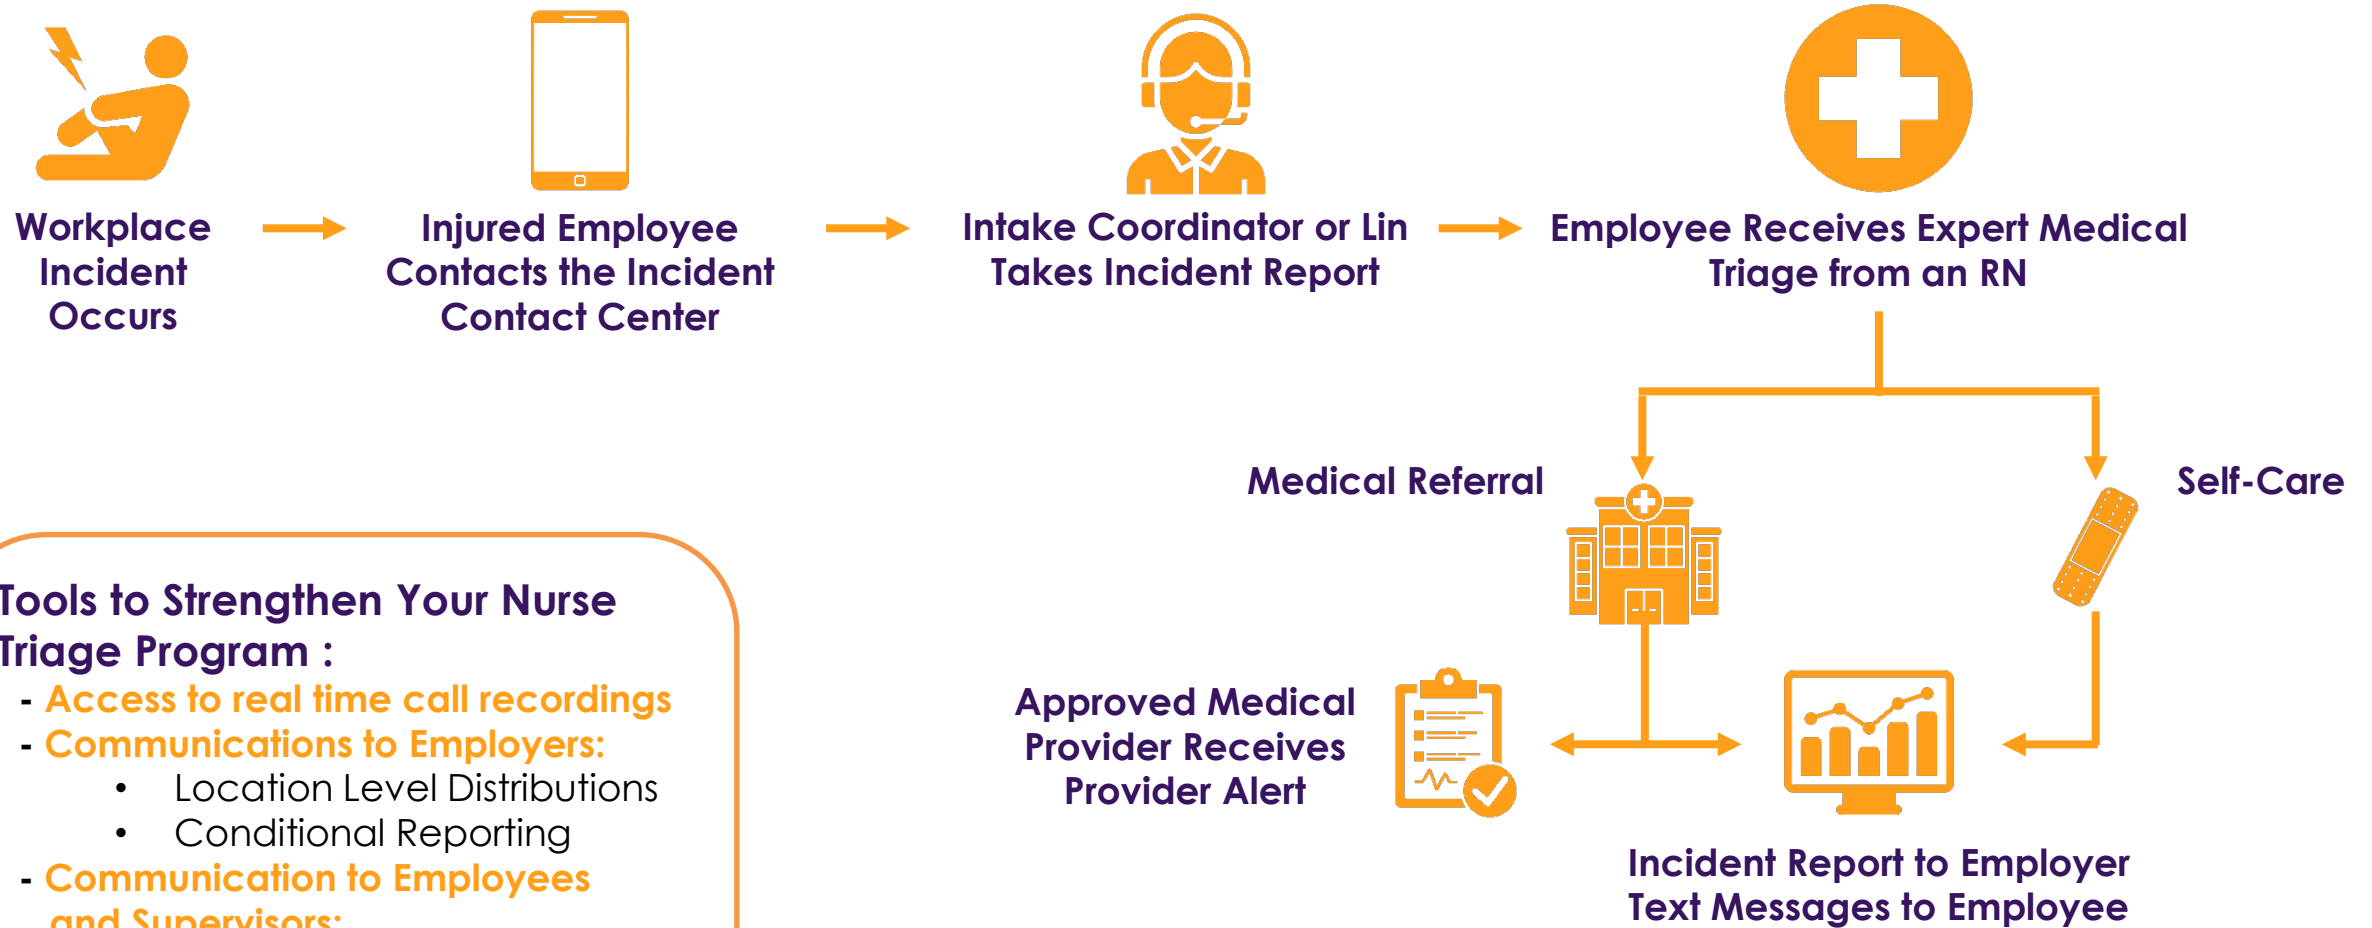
Workplace Incident Occurs

Injured Employee Contacts the Incident Contact Center

Intake Coordinator or Lin Takes Incident Report

Employee Receives Expert Medical Triage from an RN

Medical Referral

Self-Care

Approved Medical Provider Receives Provider Alert

Incident Report to Employer
Text Messages to Employee

Tools to Strengthen Your Nurse Triage Program :
- Access to real time call recordings
- Communications to Employers:
• Location Level Distributions
• Conditional Reporting
- Communication to Employees and Supervisors: